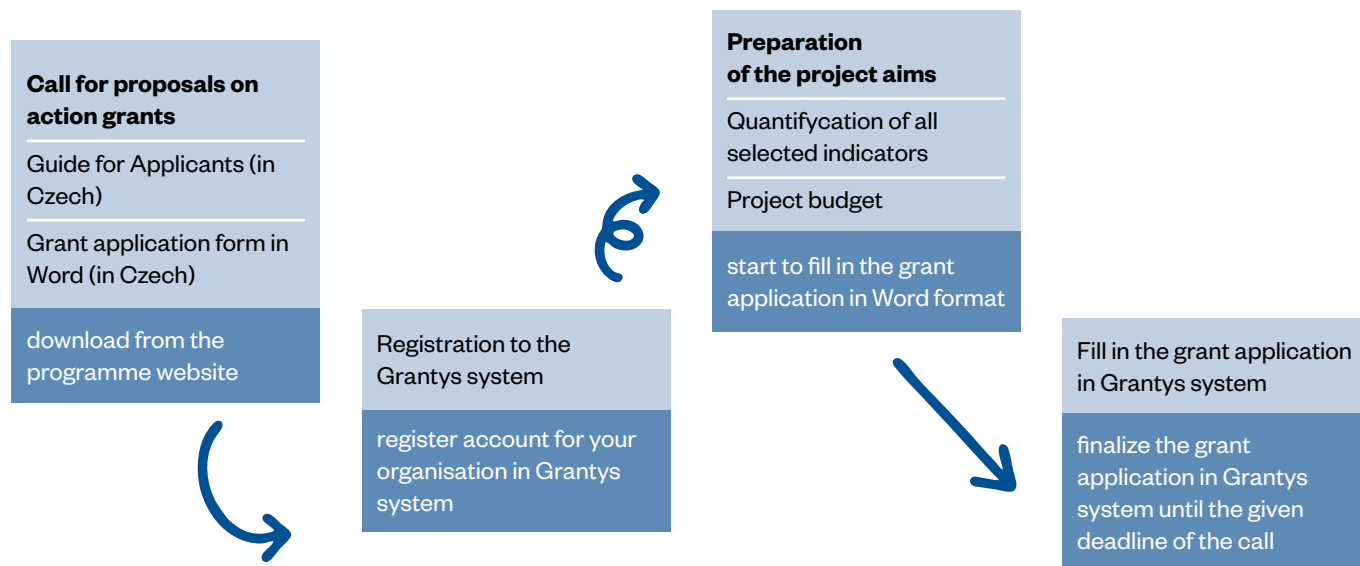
**Call for proposals on action grants**

Guide for Applicants (in Czech)

Grant application form in Word (in Czech)

download from the programme website

Registration to the Grantys system

register account for your organisation in Grantys system

**Preparation of the project aims**

Quantifycation of all selected indicators

Project budget

start to fill in the grant application in Word format

Fill in the grant application in Grantys system

finalize the grant application in Grantys system until the given deadline of the call